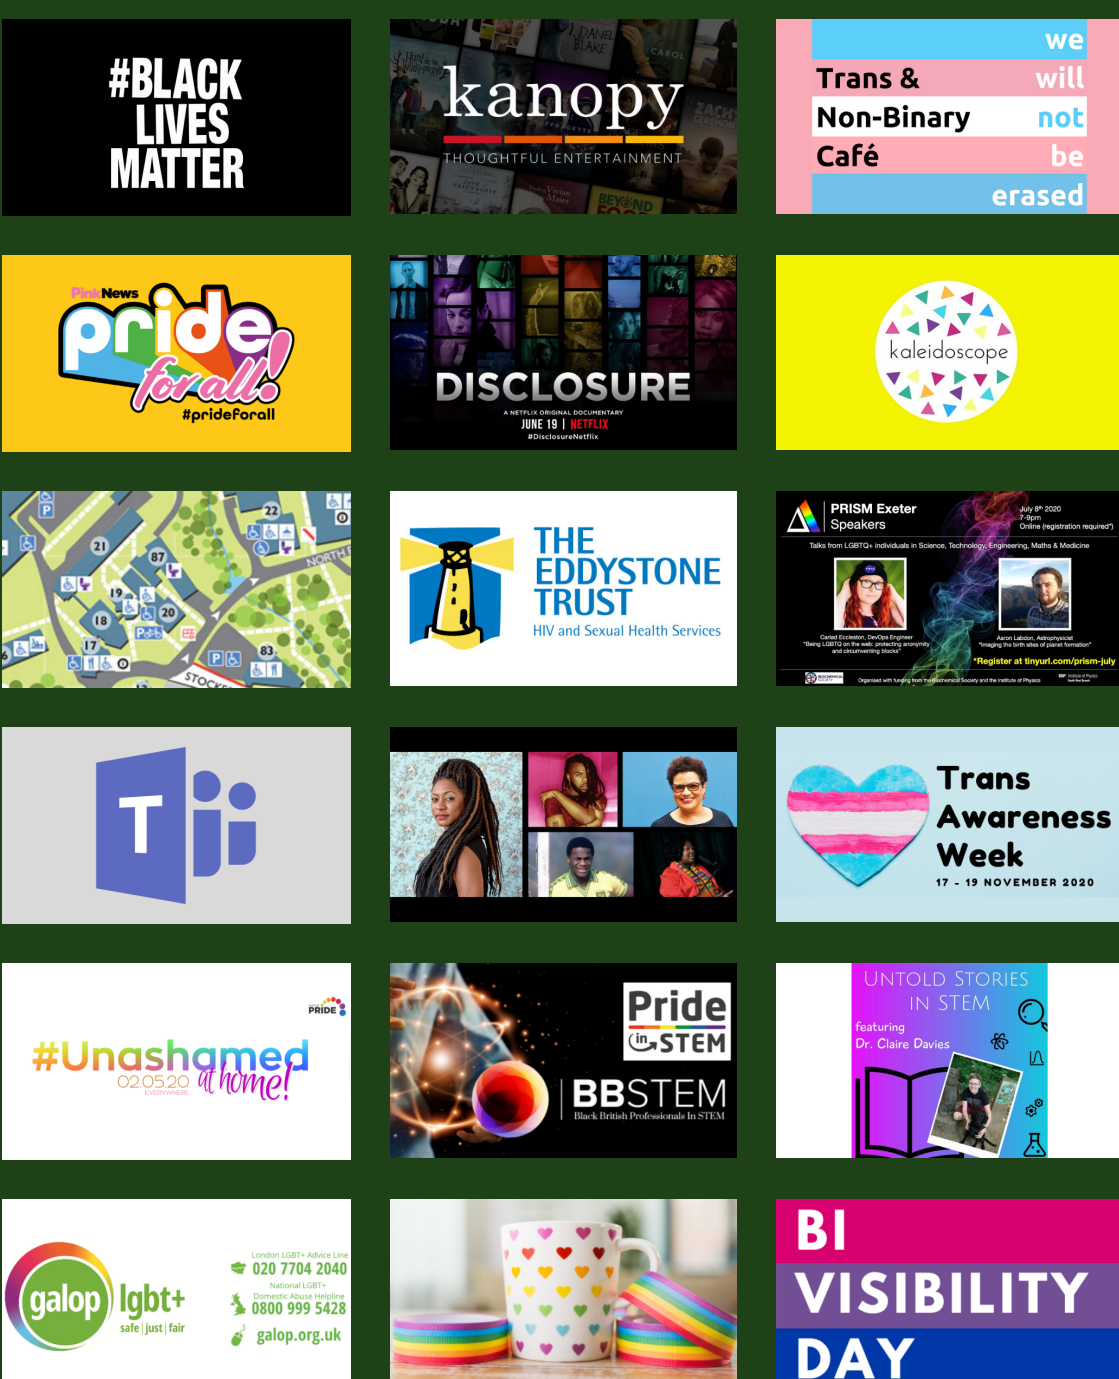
#BLACK LIVES MATTER

kanopy
THOUGHTFUL ENTERTAINMENT

Trans & Non-Binary Café

we will not be erased

PinkNews
pride for all!
#prideforall

DISCLOSURE
A NETFLIX ORIGINAL DOCUMENTARY
JUNE 19 | NETFLIX
#DisclosureNetflix

kaleidoscope

22
21
87
19
20
18
17
83
NORTH
STOCK

THE EDDYSTONE TRUST
HIV and Sexual Health Services

PRISM Exeter Speakers
July 8th 2020
7-9pm
Online (registration required*)
Talks from LGBTQ+ individuals in Science, Technology, Engineering, Maths & Medicine
Carlad Eccleston, DevOps Engineer
"Being LGBTQ on the web: protecting anonymity and circumventing blocks"
Aaron Labdon, Astrophysicist
"Imaging the birth sites of planet formation"
*Register at tinyurl.com/prism-july
Organised with funding from the Biochemical Society and the Institute of Physics

T

Trans Awareness Week
17 - 19 NOVEMBER 2020

PRIDE
#Unashamed
02.05.20
EVERYWHERE
at home!

Pride in STEM
BBSTEM
Black British Professionals In STEM

UNTOLD STORIES IN STEM
featuring
Dr. Claire Davies

galop lgbt+
safe | just | fair
London LGBT+ Advice Line
020 7704 2040
National LGBT+ Domestic Abuse Helpline
0800 999 5428
galop.org.uk

BI VISIBILITY DAY